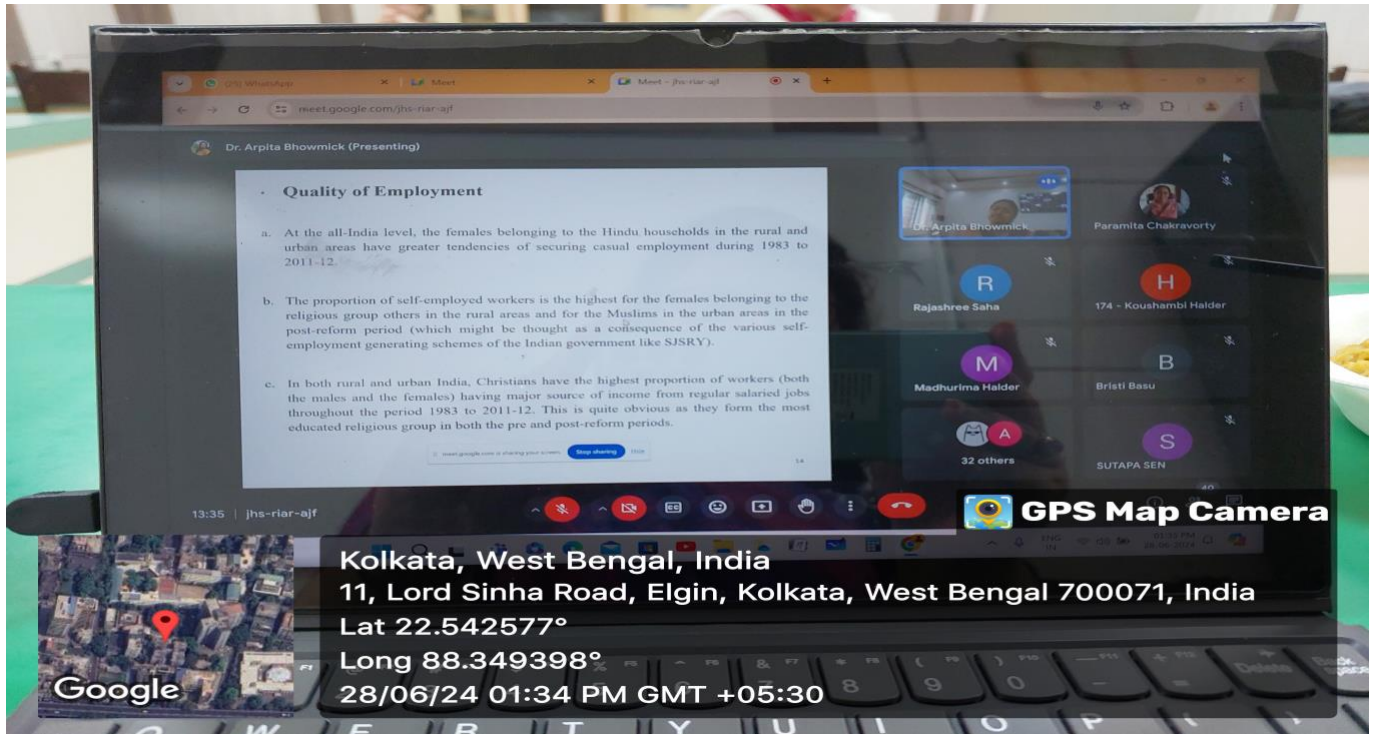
(25) WhatsApp | Meet | Meet - jhs-riar-ajf

meet.google.com/jhs-riar-ajf

Dr. Arpita Bhowmick (Presenting)

• Quality of Employment

a. At the all-India level, the females belonging to the Hindu households in the rural and urban areas have greater tendencies of securing casual employment during 1983 to 2011-12.

b. The proportion of self-employed workers is the highest for the females belonging to the religious group others in the rural areas and for the Muslims in the urban areas in the post-reform period (which might be thought as a consequence of the various self-employment generating schemes of the Indian government like SJSRY).

c. In both rural and urban India, Christians have the highest proportion of workers (both the males and the females) having major source of income from regular salaried jobs throughout the period 1983 to 2011-12. This is quite obvious as they form the most educated religious group in both the pre and post-reform periods.

meet.google.com is sharing your screen. Stop sharing Hide

14

Dr. Arpita Bhowmick
Paramita Chakravorty
R
Rajashree Saha
H
174 - Koushambi Halder
M
Madhurima Halder
B
Bristi Basu
A
32 others
S
SUTAPA SEN

13:35 | jhs-riar-ajf

GPS Map Camera

Kolkata, West Bengal, India
11, Lord Sinha Road, Elgin, Kolkata, West Bengal 700071, India
Lat 22.542577°
Long 88.349398°
28/06/24 01:34 PM GMT +05:30

Google